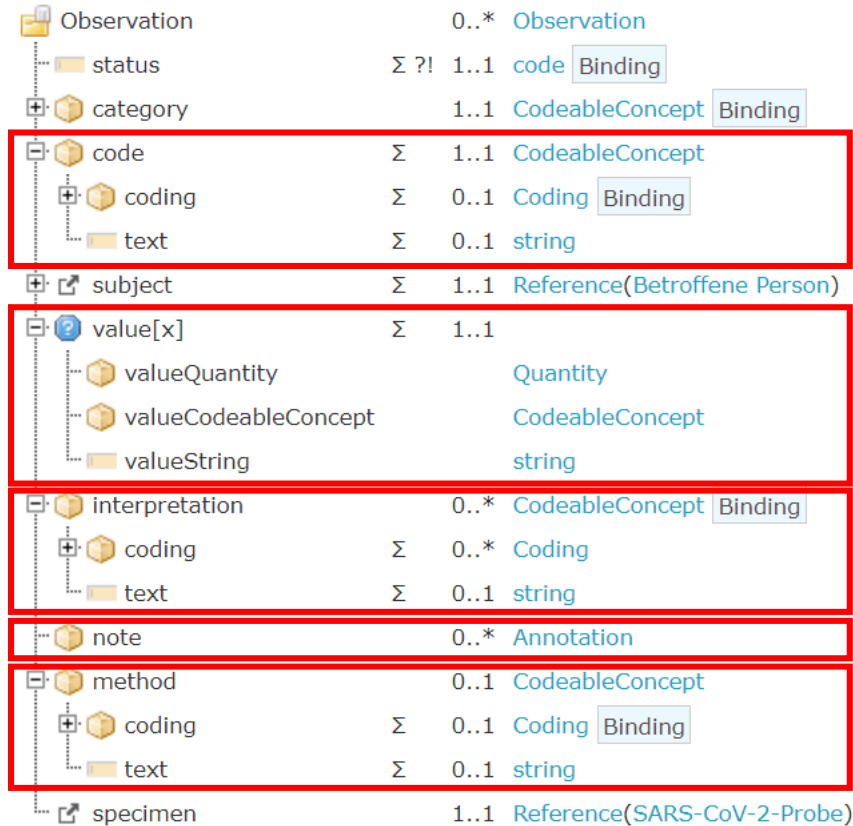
| | | | |
|---|---|---|---|
| Observation | | 0..* | Observation |
| status | Σ ?! | 1..1 | code Binding |
| category | | 1..1 | CodeableConcept Binding |
| code | Σ | 1..1 | CodeableConcept |
| coding | Σ | 0..1 | Coding Binding |
| text | Σ | 0..1 | string |
| subject | Σ | 1..1 | Reference(Betroffene Person) |
| value[x] | Σ | 1..1 | |
| valueQuantity | | | Quantity |
| valueCodeableConcept | | | CodeableConcept |
| valueString | | | string |
| interpretation | | 0..* | CodeableConcept Binding |
| coding | Σ | 0..* | Coding |
| text | Σ | 0..1 | string |
| note | | 0..* | Annotation |
| method | | 0..1 | CodeableConcept |
| coding | Σ | 0..1 | Coding Binding |
| text | Σ | 0..1 | string |
| specimen | | 1..1 | Reference(SARS-CoV-2-Probe) |